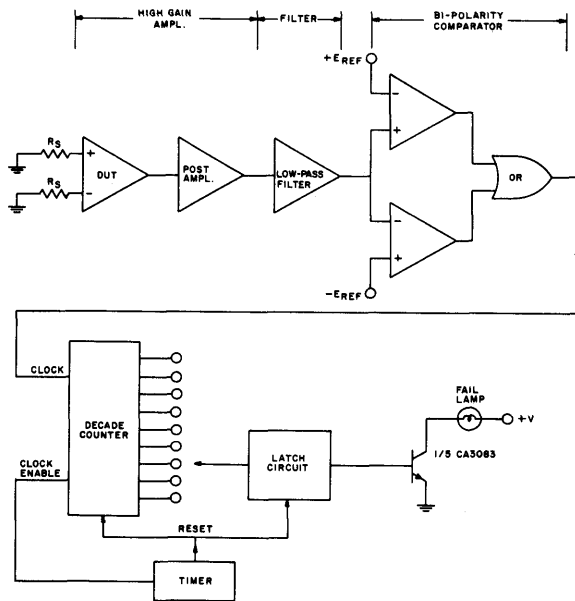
HIGH GAIN AMPL.
FILTER
BI-POLARITY COMPARATOR

$+E_{REF}$
$R_S$
$R_S$
+
-
DUT
POST AMPL.
LOW-PASS FILTER
-
+
-
+
OR
$-E_{REF}$

CLOCK
DECADE COUNTER
CLOCK ENABLE
LATCH CIRCUIT
FAIL LAMP
+V
1/5 CA3083
RESET
TIMER